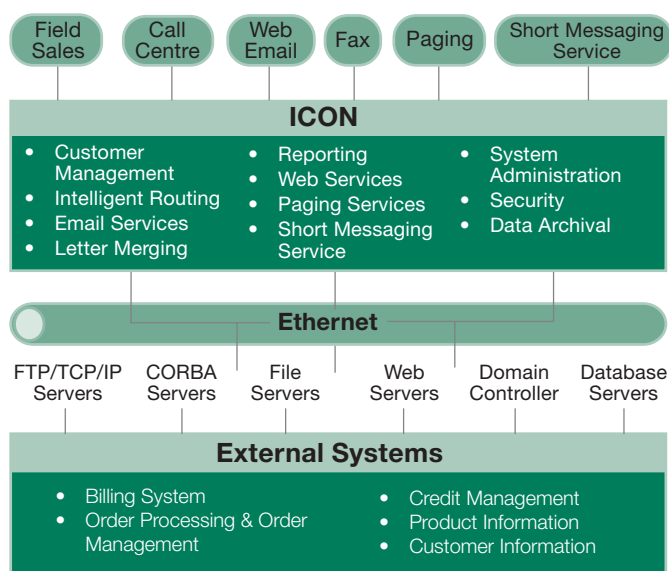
Field Sales

Call Centre

Web Email

Fax

Paging

Short Messaging Service

ICON

- Customer Management
- Intelligent Routing
- Email Services
- Letter Merging

- Reporting
- Web Services
- Paging Services
- Short Messaging Service

- System Administration
- Security
- Data Archival

Ethernet

FTP/TCP/IP Servers

CORBA Servers

File Servers

Web Servers

Domain Controller

Database Servers

External Systems

- Billing System
- Order Processing & Order Management

- Credit Management
- Product Information
- Customer Information